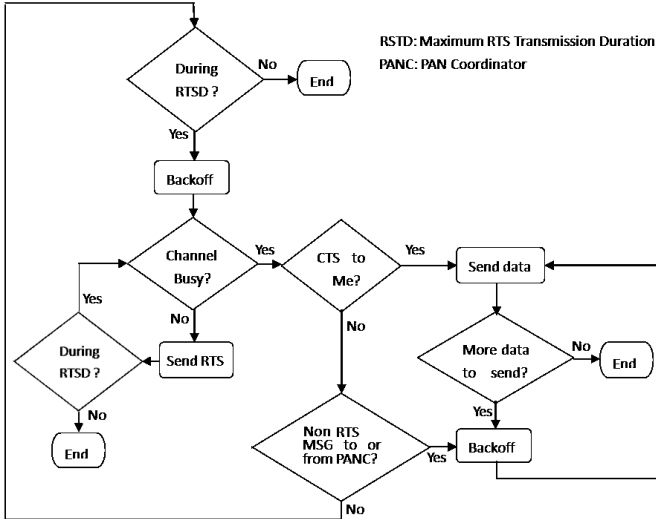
RSTD: Maximum RTS Transmission Duration
PANC: PAN Coordinator

During RTSD ?
No
End
Yes
Backoff
Channel Busy?
Yes
CTS to Me?
Yes
Send data
Yes
No
During RTSD ?
Send RTS
No
More data to send?
No
End
No
End
Non RTS MSG to or from PANC?
Yes
Yes
Backoff
No